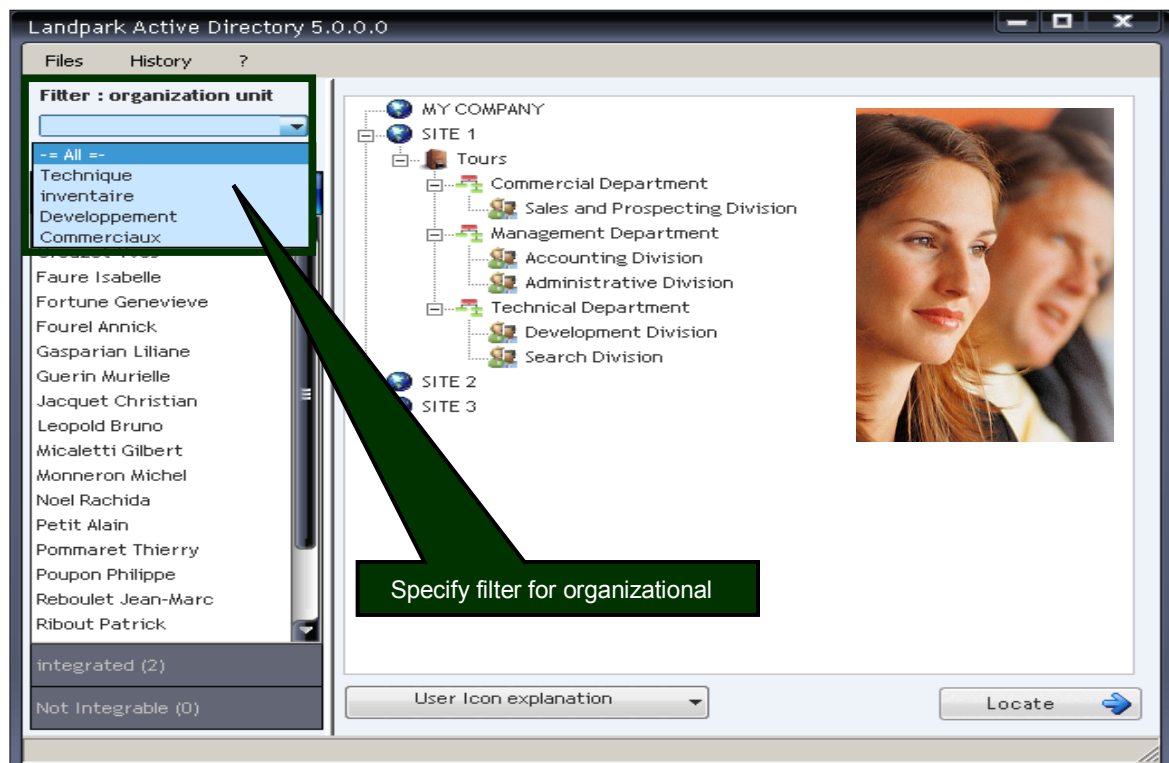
Landpark Active Directory 5.0.0.0

Files History ?

Filter : organization unit

-= All =-
Technique
inventaire
Developpement
Commerciaux

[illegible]
Faure Isabelle
Fortune Genevieve
Fourel Annick
Gasparian Liliane
Guerin Murielle
Jacquet Christian
Leopold Bruno
Micaletti Gilbert
Monneron Michel
Noel Rachida
Petit Alain
Pommaret Thierry
Poupon Philippe
Reboulet Jean-Marc
Ribout Patrick

integrated (2)

Not Integrable (0)

MY COMPANY
SITE 1
Tours
Commercial Department
Sales and Prospecting Division
Management Department
Accounting Division
Administrative Division
Technical Department
Development Division
Search Division
SITE 2
SITE 3

Specify filter for organizational

User Icon explanation

Locate